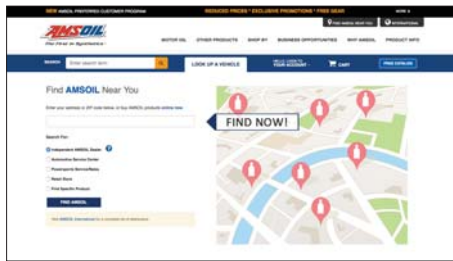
NEW AMSOIL PREFERRED CUSTOMER PROGRAM
REDUCED PRICES * EXCLUSIVE PROMOTIONS * FREE GEAR
MORE
FIND AMSOIL NEAR YOU
INTERNATIONAL
AMSOIL
The First in Synthetics
MOTOR OIL
OTHER PRODUCTS
SHOP BY
BUSINESS OPPORTUNITIES
WHY AMSOIL
PRODUCT INFO
SEARCH
Enter search term
LOOK UP A VEHICLE
HELLO, LOGIN TO YOUR ACCOUNT
CART
FREE CATALOG
Find AMSOIL Near You
Enter your address or ZIP code below, or buy AMSOIL products online here.
Search For:
Independent AMSOIL Dealer
Automotive Service Center
Powersports Service/Sales
Retail Store
Find Specific Product
FIND AMSOIL
Visit AMSOIL International for a complete list of distributors.
FIND NOW!